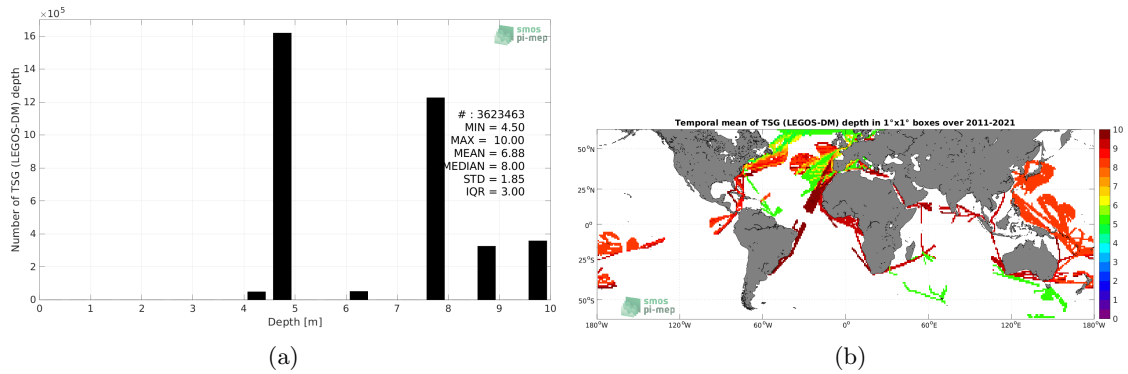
$\times 10^5$

smos pi-mep

16
14
12
10
8
6
4
2
0

Number of TSG (LEGOS-DM) depth

# : 3623463
MIN = 4.50
MAX = 10.00
MEAN = 6.88
MEDIAN = 8.00
STD = 1.85
IQR = 3.00

0 1 2 3 4 5 6 7 8 9 10

Depth [m]

(a)

Temporal mean of TSG (LEGOS-DM) depth in 1°x1° boxes over 2011-2021

50°N
25°N
0°
25°S
50°S

smos pi-mep

180°W 120°W 60°W 0° 60°E 120°E 180°W

10
9
8
7
6
5
4
3
2
1
0

(b)